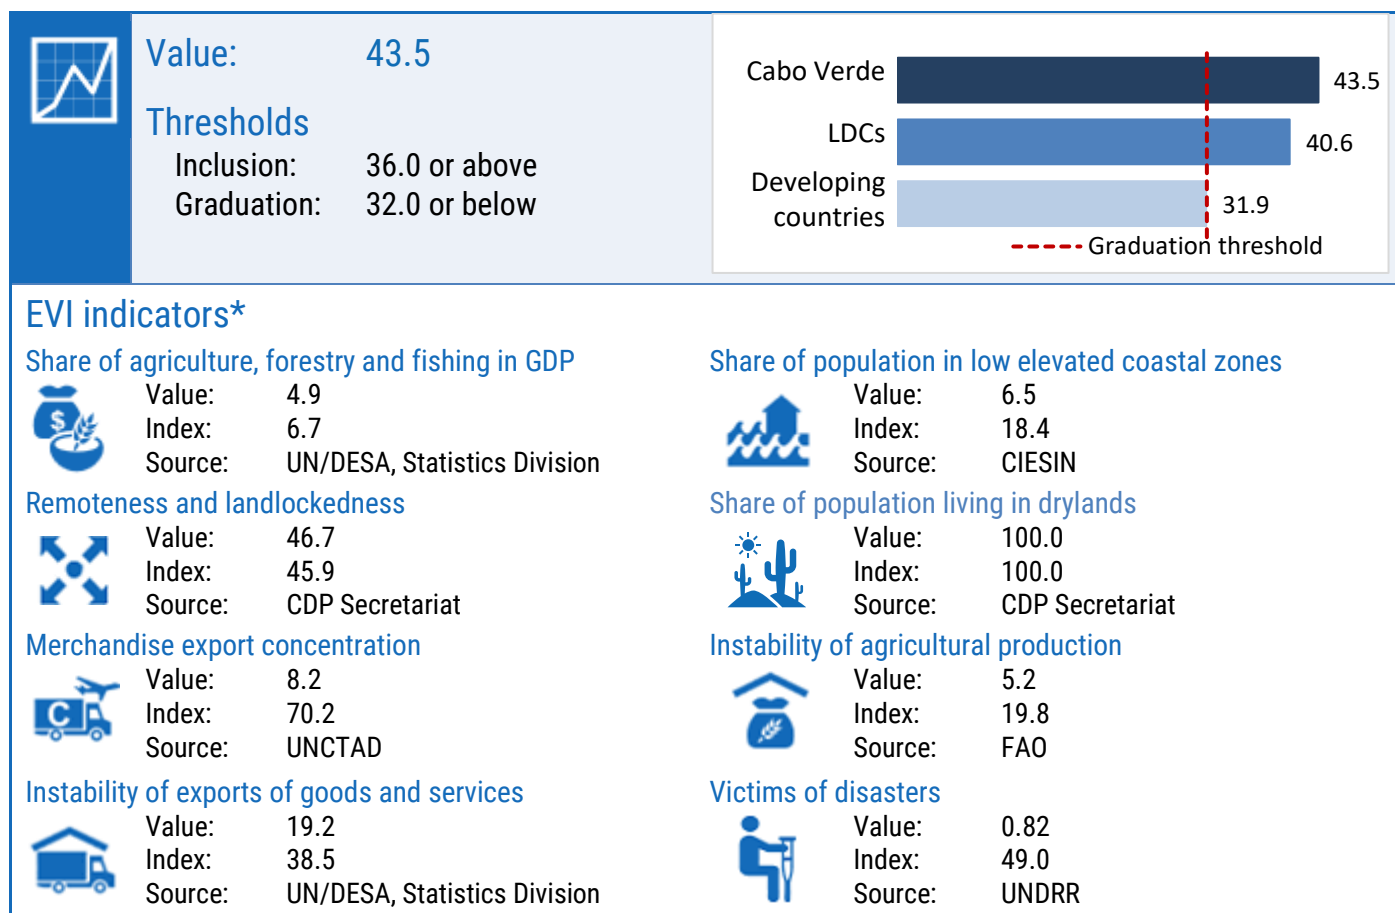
Value: 43.5

Thresholds
Inclusion: 36.0 or above
Graduation: 32.0 or below

Cabo Verde 43.5
LDCs 40.6
Developing countries 31.9
Graduation threshold

EVI indicators*

Share of agriculture, forestry and fishing in GDP
Value: 4.9
Index: 6.7
Source: UN/DESA, Statistics Division

Remoteness and landlockedness
Value: 46.7
Index: 45.9
Source: CDP Secretariat

Merchandise export concentration
Value: 8.2
Index: 70.2
Source: UNCTAD

Instability of exports of goods and services
Value: 19.2
Index: 38.5
Source: UN/DESA, Statistics Division

Share of population in low elevated coastal zones
Value: 6.5
Index: 18.4
Source: CIESIN

Share of population living in drylands
Value: 100.0
Index: 100.0
Source: CDP Secretariat

Instability of agricultural production
Value: 5.2
Index: 19.8
Source: FAO

Victims of disasters
Value: 0.82
Index: 49.0
Source: UNDRR